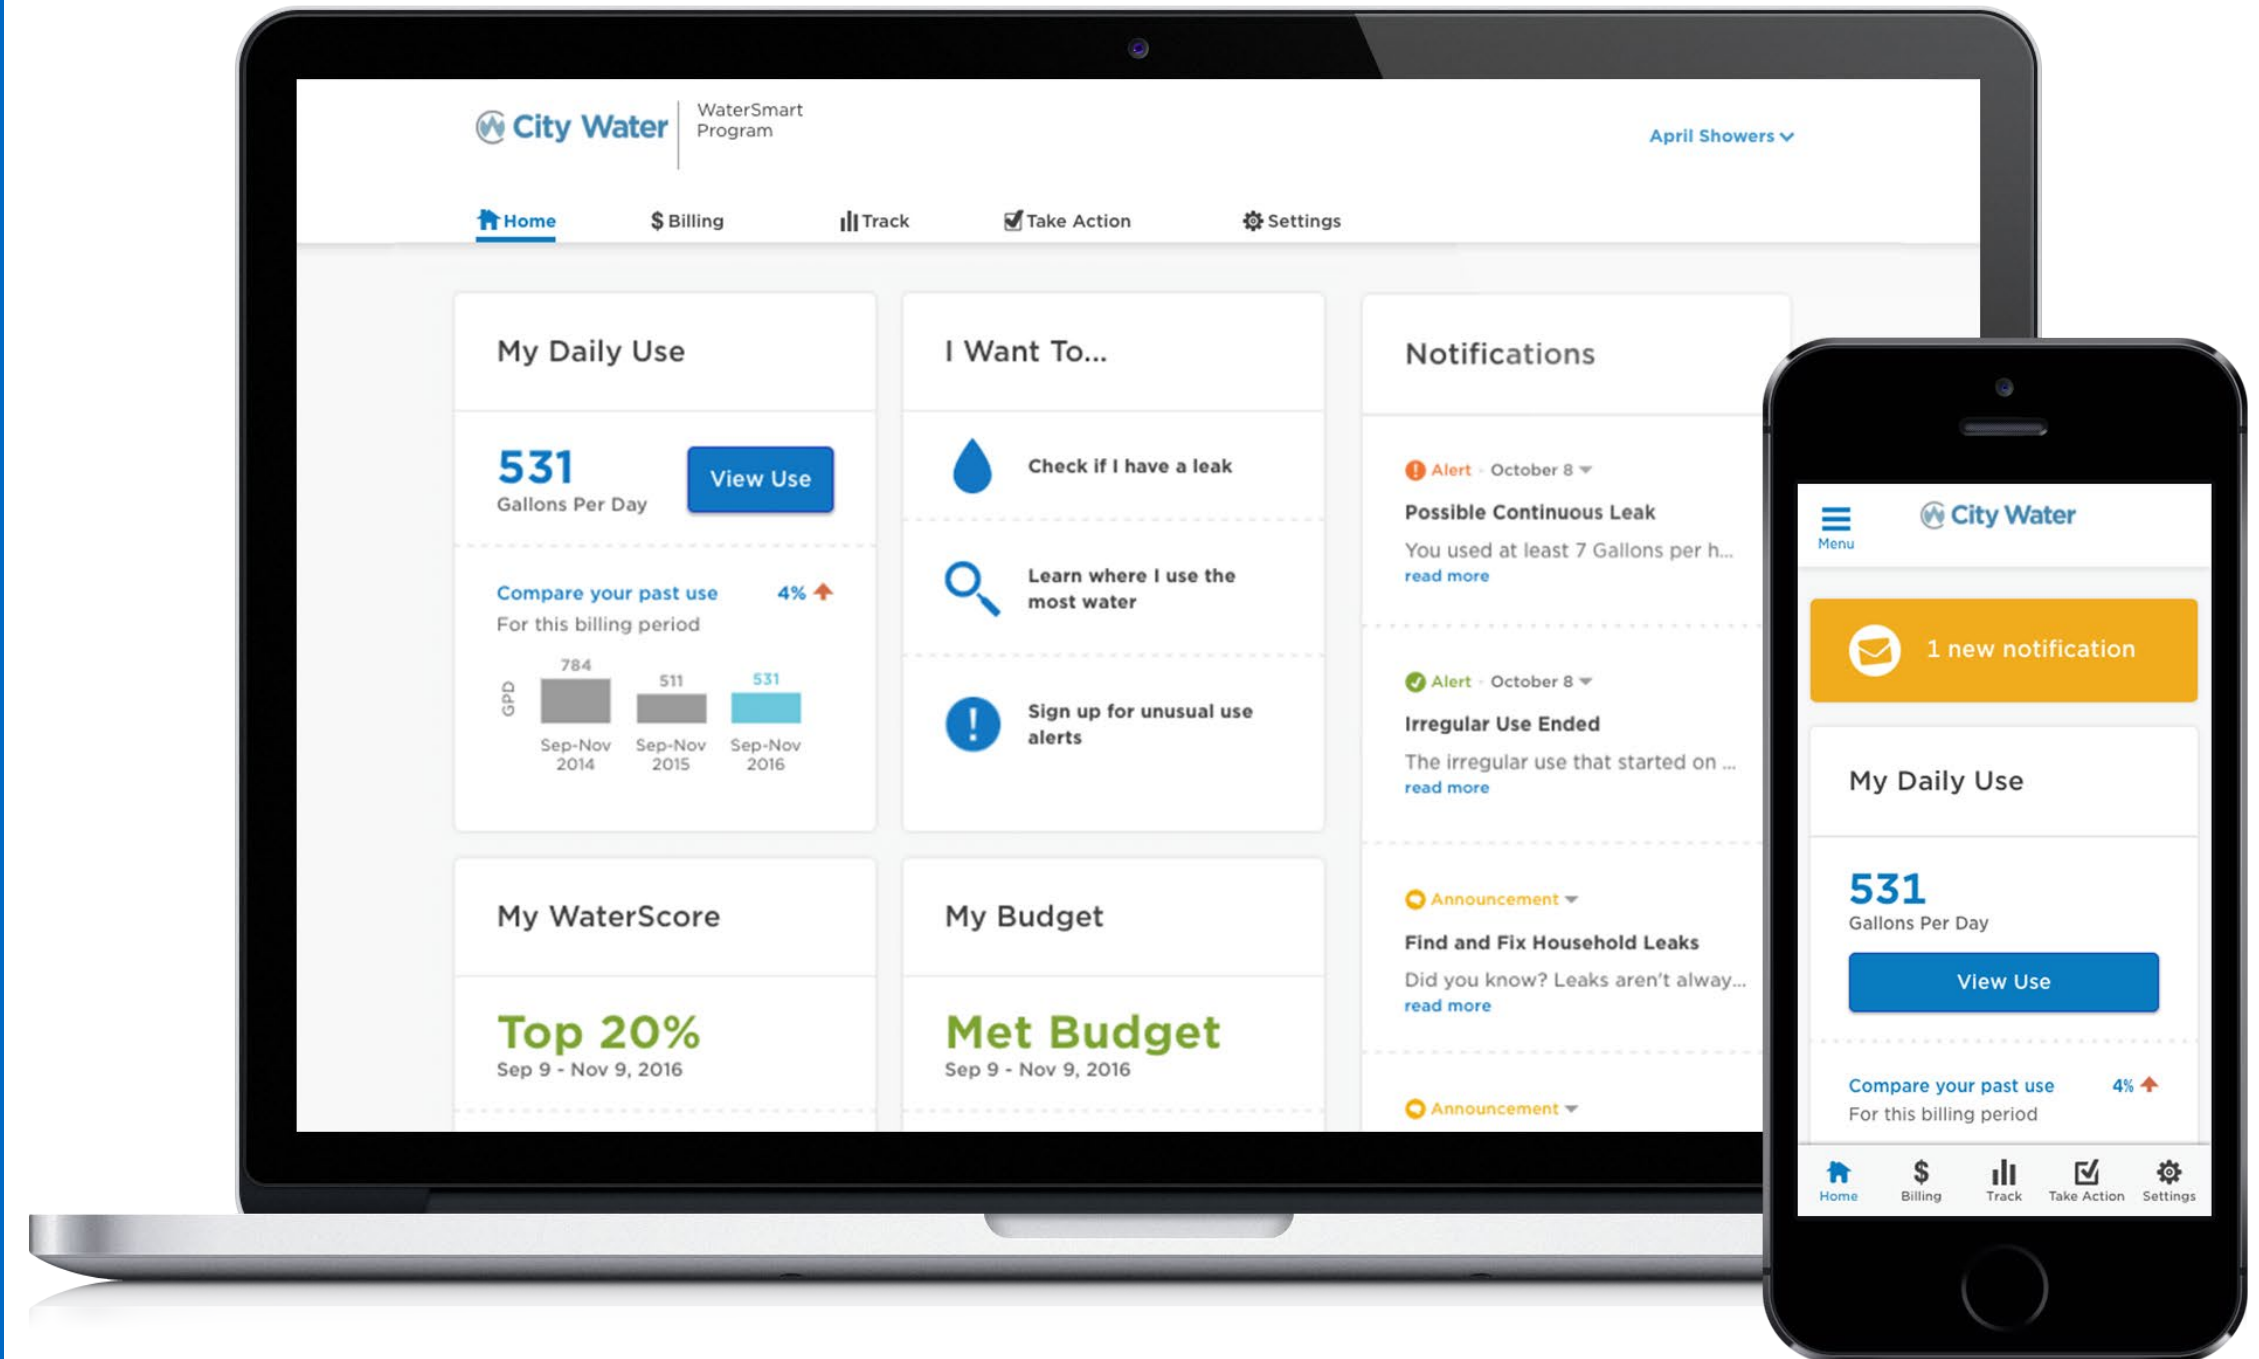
City Water | WaterSmart Program

April Showers

Home
$ Billing
Track
Take Action
Settings

My Daily Use

531
Gallons Per Day

View Use

Compare your past use 4%
For this billing period

GPD
784
511
531
Sep-Nov 2014
Sep-Nov 2015
Sep-Nov 2016

I Want To...

Check if I have a leak

Learn where I use the most water

Sign up for unusual use alerts

Notifications

Alert · October 8
Possible Continuous Leak
You used at least 7 Gallons per h...
read more

Alert · October 8
Irregular Use Ended
The irregular use that started on ...
read more

Announcement
Find and Fix Household Leaks
Did you know? Leaks aren't alway...
read more

Announcement

My WaterScore

Top 20%
Sep 9 - Nov 9, 2016

My Budget

Met Budget
Sep 9 - Nov 9, 2016

Menu
City Water

1 new notification

My Daily Use

531
Gallons Per Day

View Use

Compare your past use 4%
For this billing period

Home
Billing
Track
Take Action
Settings